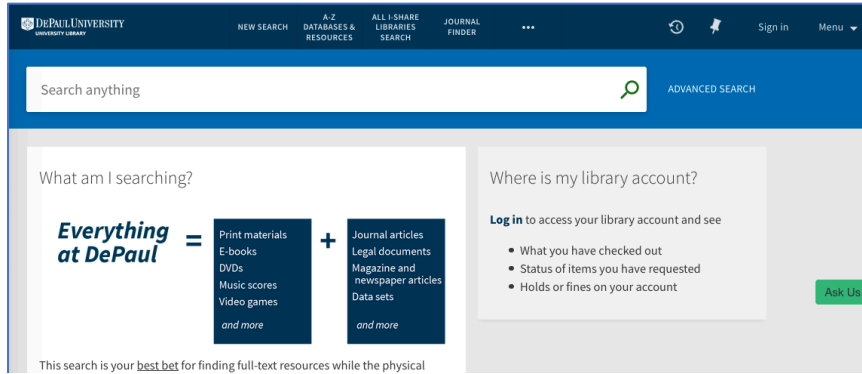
DePAULUNIVERSITY
UNIVERSITY LIBRARY

NEW SEARCH
A-Z DATABASES & RESOURCES
ALL I-SHARE LIBRARIES SEARCH
JOURNAL FINDER
•••
Sign in
Menu

Search anything
ADVANCED SEARCH

What am I searching?

Everything at DePaul =

Print materials
E-books
DVDs
Music scores
Video games
and more

+

Journal articles
Legal documents
Magazine and newspaper articles
Data sets
and more

This search is your best bet for finding full-text resources while the physical

Where is my library account?

Log in to access your library account and see

• What you have checked out
• Status of items you have requested
• Holds or fines on your account

Ask Us